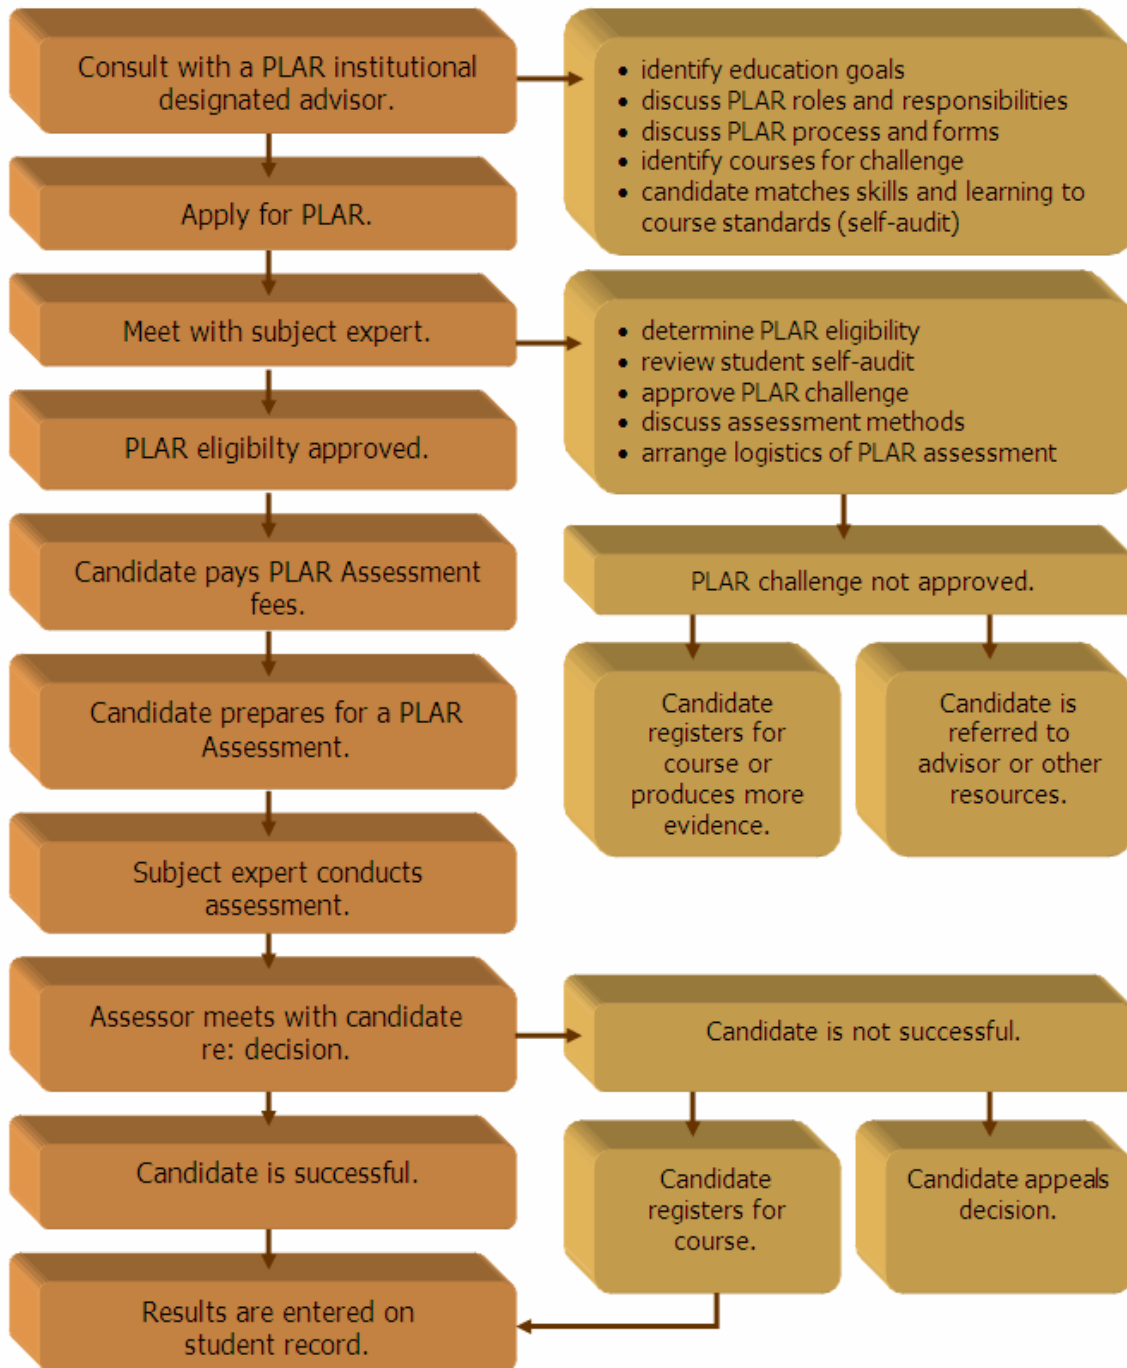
Consult with a PLAR institutional designated advisor.

• identify education goals
• discuss PLAR roles and responsibilities
• discuss PLAR process and forms
• identify courses for challenge
• candidate matches skills and learning to course standards (self-audit)

Apply for PLAR.

Meet with subject expert.

• determine PLAR eligibility
• review student self-audit
• approve PLAR challenge
• discuss assessment methods
• arrange logistics of PLAR assessment

PLAR eligibilty approved.

PLAR challenge not approved.

Candidate pays PLAR Assessment fees.

Candidate registers for course or produces more evidence.

Candidate is referred to advisor or other resources.

Candidate prepares for a PLAR Assessment.

Subject expert conducts assessment.

Assessor meets with candidate re: decision.

Candidate is not successful.

Candidate is successful.

Candidate registers for course.

Candidate appeals decision.

Results are entered on student record.